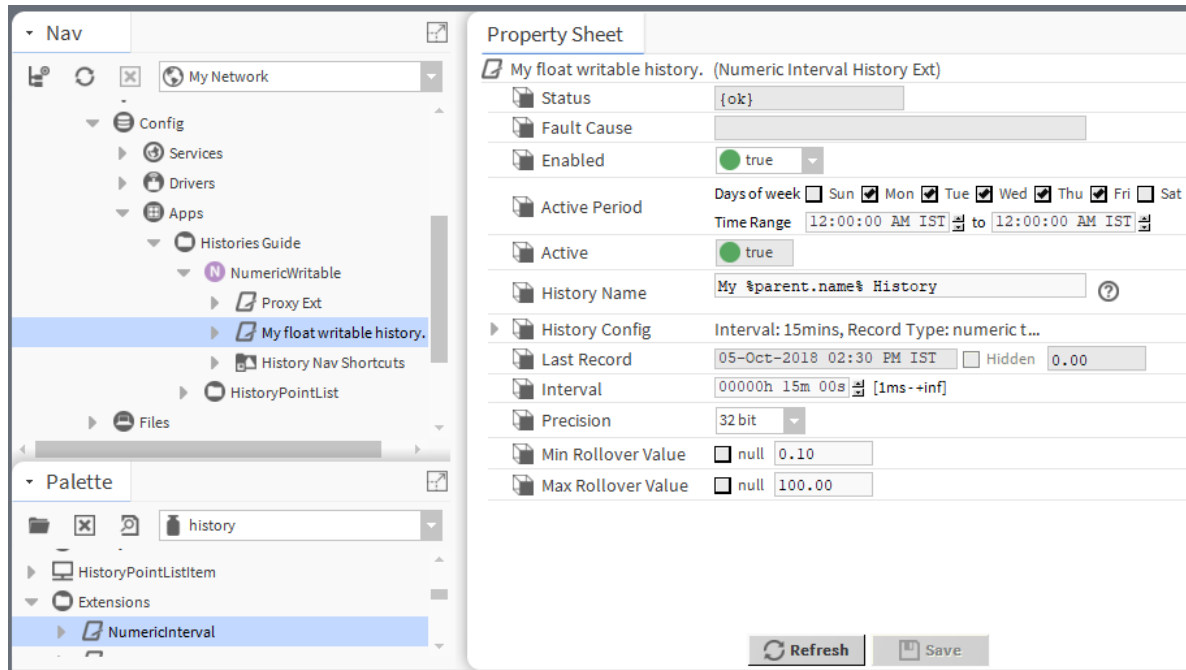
Nav

My Network

Config
Services
Drivers
Apps
Histories Guide
NumericWritable
Proxy Ext
My float writable history.
History Nav Shortcuts
HistoryPointList
Files

Palette

history

HistoryPointListItem
Extensions
NumericInterval

Property Sheet

My float writable history. (Numeric Interval History Ext)

| | |
|---|---|
| Status | {ok} |
| Fault Cause | |
| Enabled | true |
| Active Period | Days of week Sun Mon Tue Wed Thu Fri Sat<br>Time Range 12:00:00 AM IST to 12:00:00 AM IST |
| Active | true |
| History Name | My %parent.name% History |
| History Config | Interval: 15mins, Record Type: numeric t... |
| Last Record | 05-Oct-2018 02:30 PM IST Hidden 0.00 |
| Interval | 00000h 15m 00s [1ms - +inf] |
| Precision | 32 bit |
| Min Rollover Value | null 0.10 |
| Max Rollover Value | null 100.00 |

Refresh Save